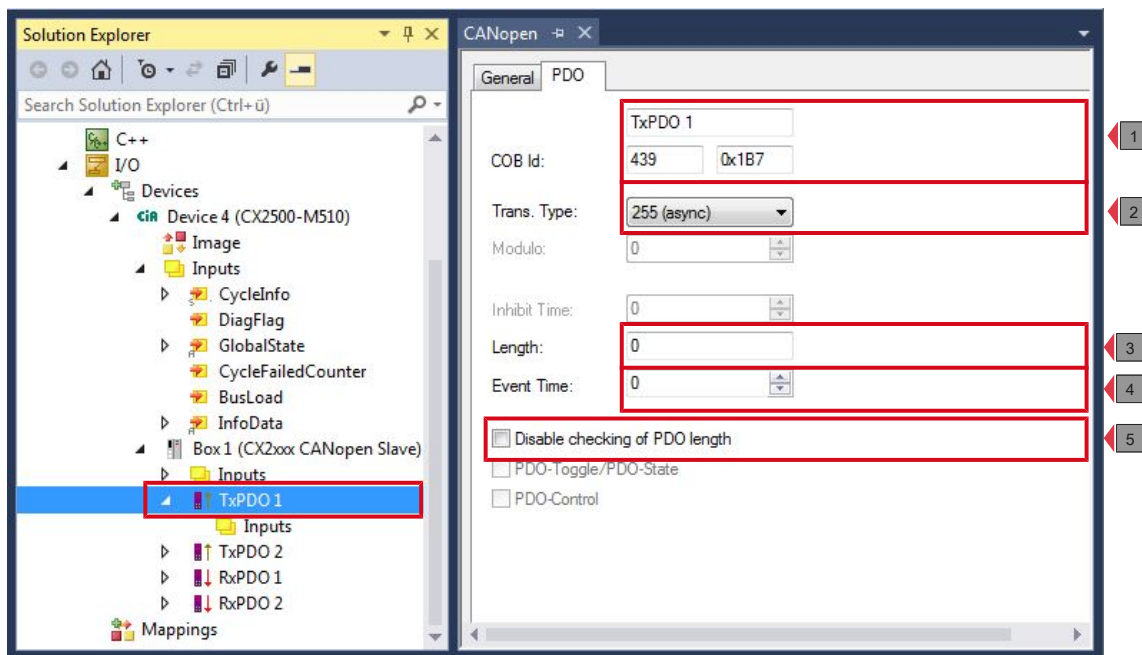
Solution Explorer

Search Solution Explorer (Ctrl+ü)

C++
I/O
Devices
Device 4 (CX2500-M510)
Image
Inputs
CycleInfo
DiagFlag
GlobalState
CycleFailedCounter
BusLoad
InfoData
Box 1 (CX2xxx CANopen Slave)
Inputs
TxPDO 1
Inputs
TxPDO 2
RxPDO 1
RxPDO 2
Mappings

CANopen

General PDO

TxPDO 1
COB Id: 439 0x1B7
Trans. Type: 255 (async)
Modulo: 0
Inhibit Time: 0
Length: 0
Event Time: 0
Disable checking of PDO length
PDO-Toggle/PDO-State
PDO-Control

1
2
3
4
5